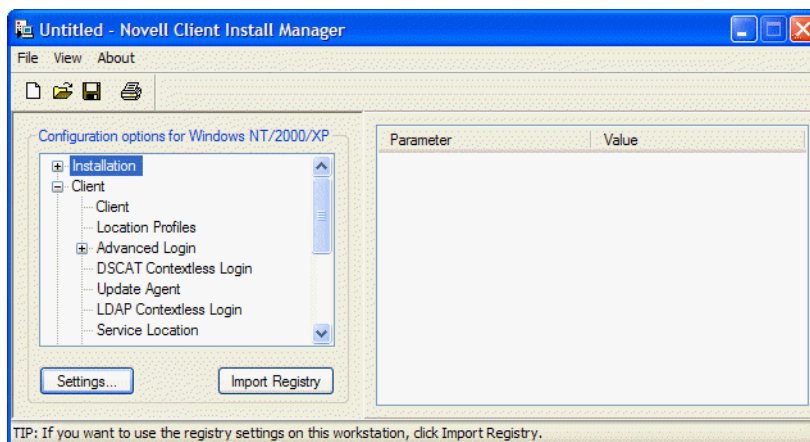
Untitled - Novell Client Install Manager

File View About

Configuration options for Windows NT/2000/XP

Installation
Client
Client
Location Profiles
Advanced Login
DSCAT Contextless Login
Update Agent
LDAP Contextless Login
Service Location

Settings...

Import Registry

| Parameter | Value |
|---|---|

TIP: If you want to use the registry settings on this workstation, click Import Registry.